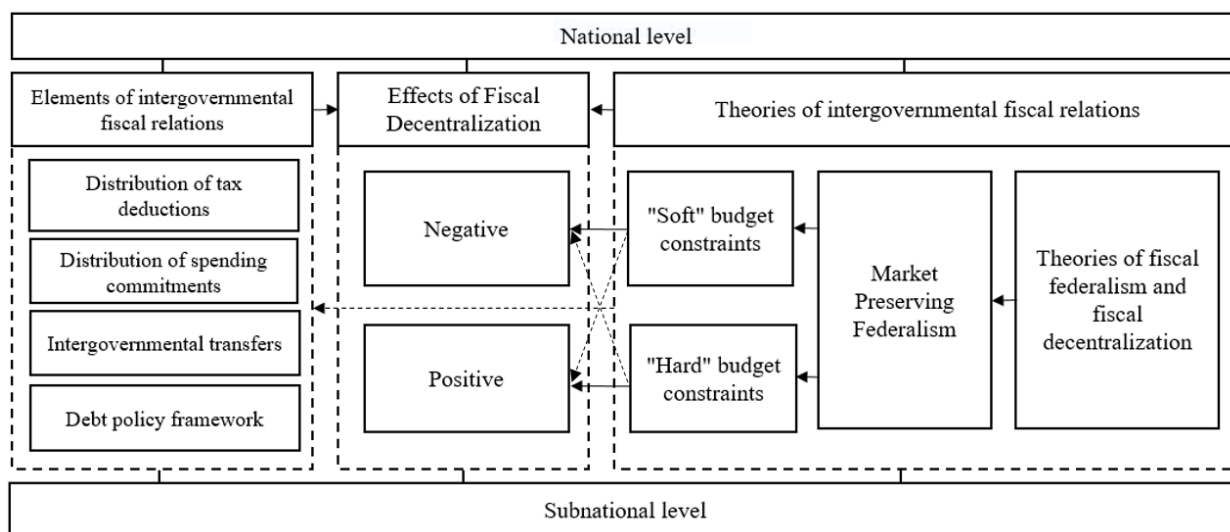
National level

Elements of intergovernmental fiscal relations

Effects of Fiscal Decentralization

Theories of intergovernmental fiscal relations

Distribution of tax deductions

Distribution of spending commitments

Intergovernmental transfers

Debt policy framework

Negative

Positive

"Soft" budget constraints

"Hard" budget constraints

Market Preserving Federalism

Theories of fiscal federalism and fiscal decentralization

Subnational level